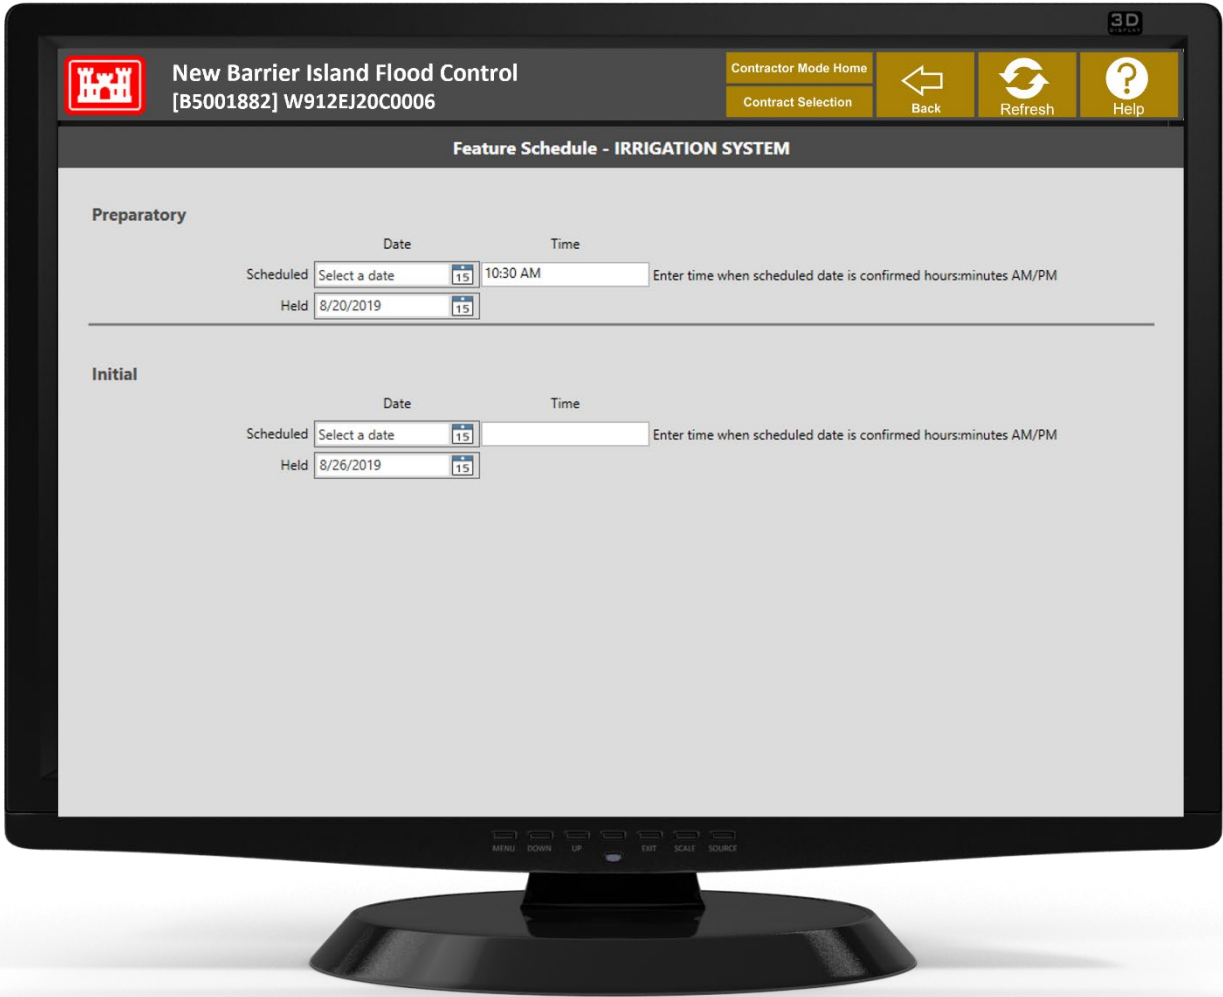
3D

New Barrier Island Flood Control
[B5001882] W912EJ20C0006

Contractor Mode Home
Contract Selection
Back
Refresh
Help

Feature Schedule - IRRIGATION SYSTEM

Preparatory

Date Time
Scheduled Select a date 15 10:30 AM Enter time when scheduled date is confirmed hours:minutes AM/PM
Held 8/20/2019 15

Initial

Date Time
Scheduled Select a date 15 Enter time when scheduled date is confirmed hours:minutes AM/PM
Held 8/26/2019 15

MENU DOWN UP EXIT SCALE SOURCE